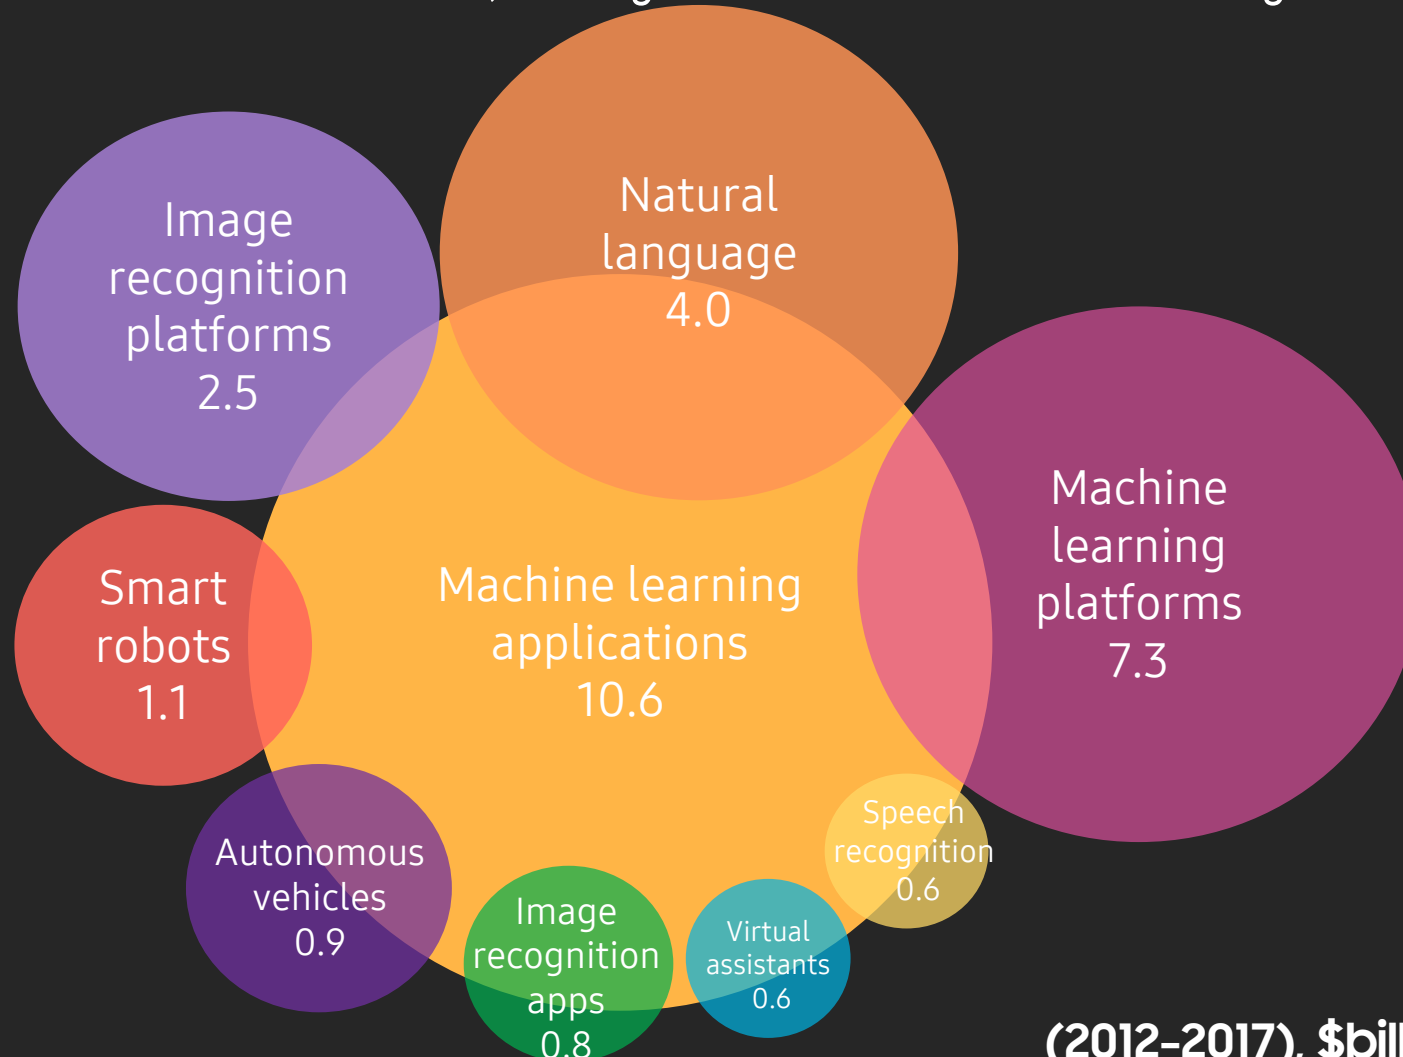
Image recognition platforms 2.5

Natural language 4.0

Machine learning platforms 7.3

Smart robots 1.1

Machine learning applications 10.6

Autonomous vehicles 0.9

Image recognition apps 0.8

Virtual assistants 0.6

Speech recognition 0.6

(2012-2017), $bil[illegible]